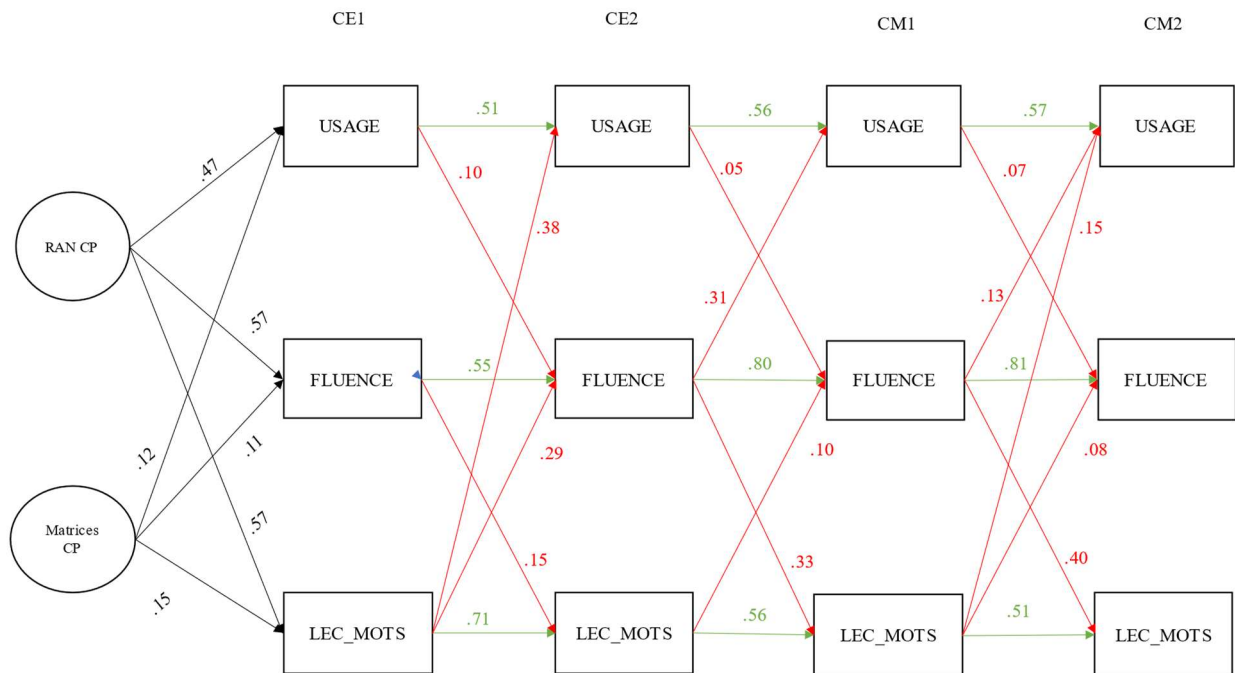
CE1 CE2 CM1 CM2

RAN CP

Matrices CP

USAGE
FLUENCE
LEC_MOTS

USAGE
FLUENCE
LEC_MOTS

USAGE
FLUENCE
LEC_MOTS

USAGE
FLUENCE
LEC_MOTS

.47
.57
.12
.11
.57
.15

.51
.10
.38
.55
.29
.15
.71

.56
.05
.31
.80
.10
.33
.56

.57
.07
.15
.13
.81
.08
.40
.51